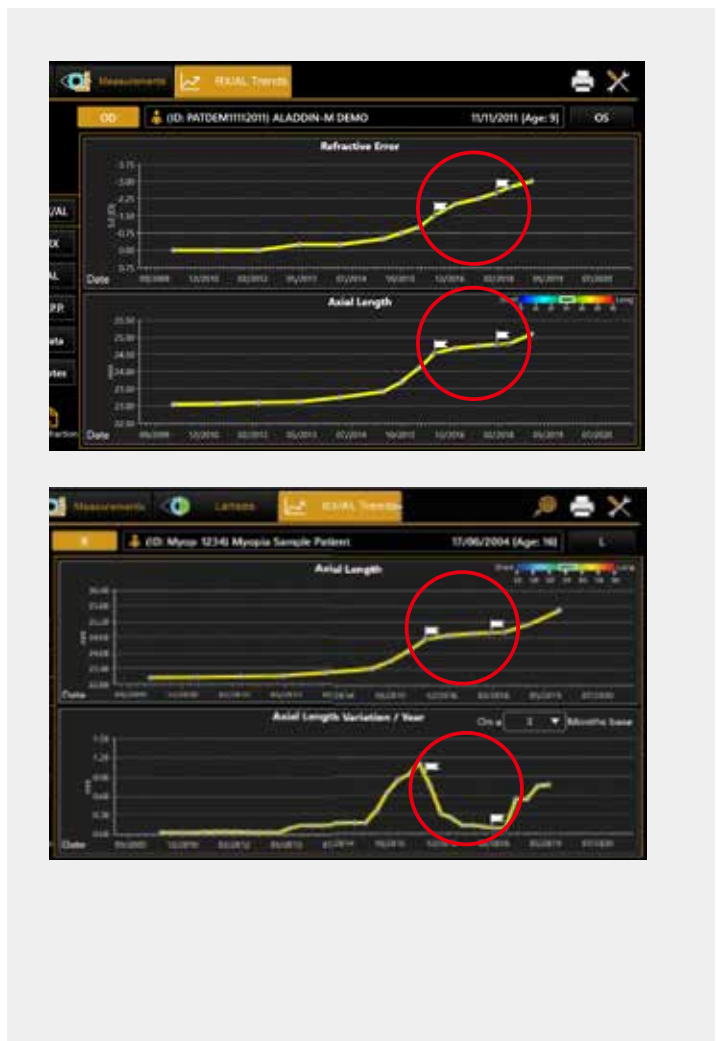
Measurements
AXIAL Trends
OD
(ID: PATDEM11112011) ALADDIN-M DEMO
11/11/2011 (Age: 9)
OS
Refractive Error
-3.75
-3.00
-2.25
-1.50
-0.75
0.00
0.75
Date
09/2009
12/2010
02/2012
05/2013
07/2014
10/2015
12/2016
02/2018
05/2019
07/2020
Axial Length
Short
Long
25.50
25.00
24.50
24.00
23.50
23.00
22.50
Date
09/2009
12/2010
02/2012
05/2013
07/2014
10/2015
12/2016
02/2018
05/2019
07/2020
/AL
X
AL
P.P.
ata
otes
Refraction

Measurements
Lenses
AXIAL Trends
R
(ID: Myop 1234) Myopia Sample Patient
17/06/2004 (Age: 16)
L
Axial Length
Short
Long
Date
09/2009
12/2010
02/2012
05/2013
07/2014
10/2015
12/2016
02/2018
05/2019
07/2020
Axial Length Variation / Year
On a
3
Months base
1.50
1.20
0.90
0.60
0.30
0.00
Date
09/2009
12/2010
02/2012
05/2013
07/2014
10/2015
12/2016
02/2018
05/2019
07/2020